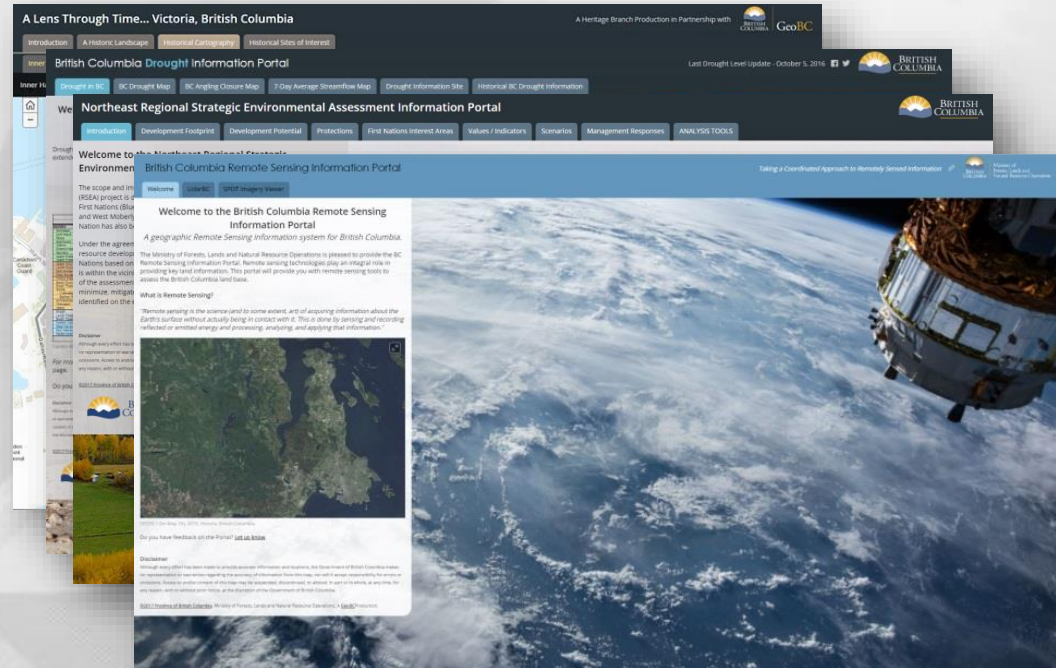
A Lens Through Time... Victoria, British Columbia

A Heritage Branch Production in Partnership with BRITISH COLUMBIA GeoBC

Introduction | A Historic Landscape | Historical Cartography | Historical Sites of Interest

British Columbia Drought Information Portal

Last Drought Level Update - October 5, 2016

BRITISH COLUMBIA

Drought in BC | BC Drought Map | BC Angling Closure Map | 7-Day Average Streamflow Map | Drought Information Site | Historical BC Drought Information

Northeast Regional Strategic Environmental Assessment Information Portal

BRITISH COLUMBIA

Introduction | Development Footprint | Development Potential | Protections | First Nations Interest Areas | Values / Indicators | Scenarios | Management Responses | ANALYSIS TOOLS

Welcome to the Northeast Regional Strategic Environmen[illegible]

The scope and im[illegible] (RSEA) project is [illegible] First Nations (Blu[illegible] and West Moberly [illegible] Nation has also b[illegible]

Under the agreem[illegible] resource develop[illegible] Nations based on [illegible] is within the vicin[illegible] of the assessmen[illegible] minimize, mitigat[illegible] identified on the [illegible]

British Columbia Remote Sensing Information Portal

Taking a Coordinated Approach to Remotely Sensed Information

Welcome | LidarBC | SPOT Imagery Viewer

Welcome to the British Columbia Remote Sensing Information Portal

A geographic Remote Sensing information system for British Columbia.

The Ministry of Forests, Lands and Natural Resource Operations is pleased to provide the BC Remote Sensing Information Portal. Remote sensing technologies play an integral role in providing key land information. This portal will provide you with remote sensing tools to assess the British Columbia land base.

What is Remote Sensing?

"Remote sensing is the science (and to some extent, art) of acquiring information about the Earth's surface without actually being in contact with it. This is done by sensing and recording reflected or emitted energy and processing, analyzing, and applying that information."

Do you have feedback on the Portal? Let us know.

Disclaimer

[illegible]

©2017 Province of British Columbia, Ministry of Forests, Lands and Natural Resource Operations, GeoBC Resources